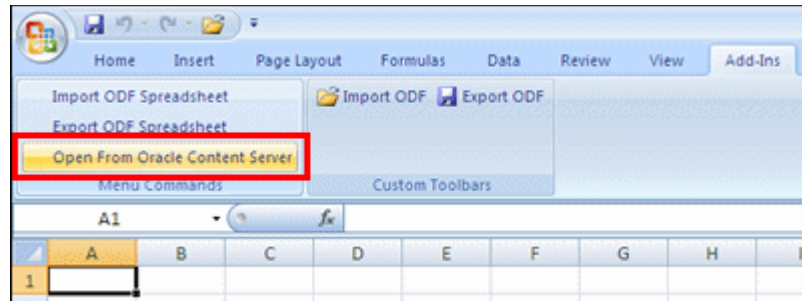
Home Insert Page Layout Formulas Data Review View Add-Ins

Import ODF Spreadsheet
Export ODF Spreadsheet
Open From Oracle Content Server
Menu Commands

Import ODF Export ODF
Custom Toolbars

A1 $f_x$

| | A | B | C | D | E | F | G | H |
|---|---|---|---|---|---|---|---|---|
| 1 | | | | | | | | |